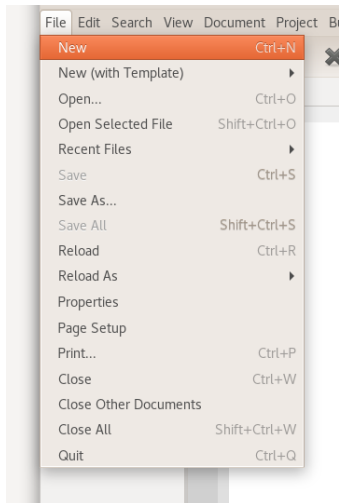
File Edit Search View Document Project B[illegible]

New Ctrl+N
New (with Template)
Open... Ctrl+O
Open Selected File Shift+Ctrl+O
Recent Files
Save Ctrl+S
Save As...
Save All Shift+Ctrl+S
Reload Ctrl+R
Reload As
Properties
Page Setup
Print... Ctrl+P
Close Ctrl+W
Close Other Documents
Close All Shift+Ctrl+W
Quit Ctrl+Q